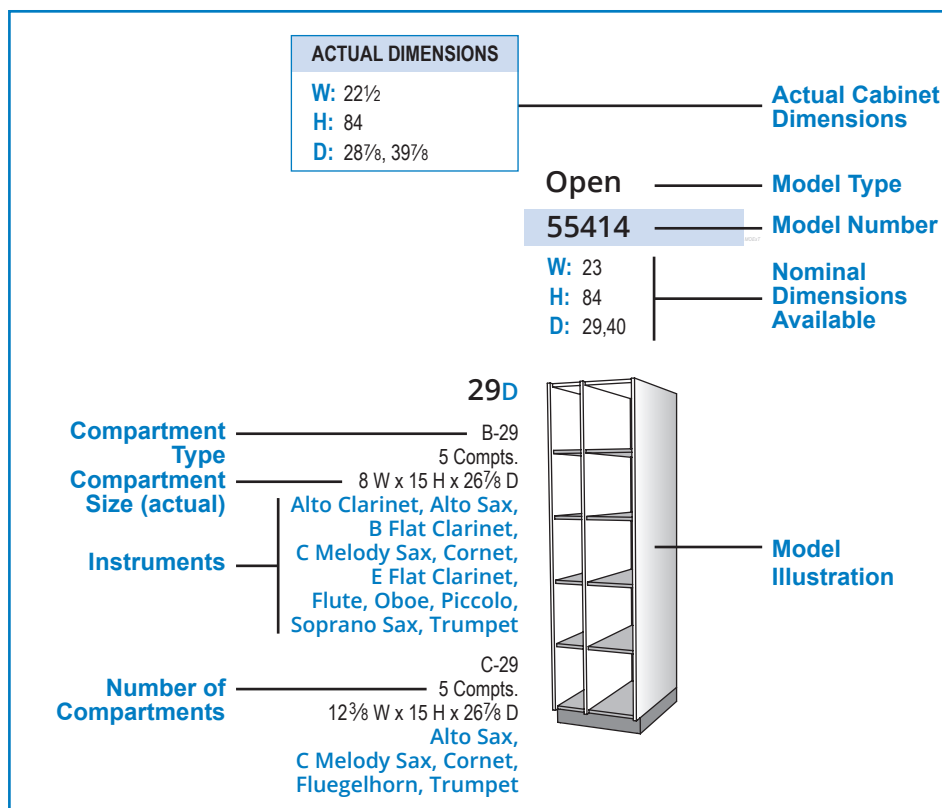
ACTUAL DIMENSIONS

W: 22½
H: 84
D: 28⅞, 39⅞

Actual Cabinet Dimensions

Open

Model Type

55414

Model Number

W: 23
H: 84
D: 29,40

Nominal Dimensions Available

29D

Compartment Type

B-29
5 Compts.

Compartment Size (actual)

8 W x 15 H x 26⅞ D

Instruments

Alto Clarinet, Alto Sax, B Flat Clarinet, C Melody Sax, Cornet, E Flat Clarinet, Flute, Oboe, Piccolo, Soprano Sax, Trumpet

Model Illustration

C-29

Number of Compartments

5 Compts.
12⅜ W x 15 H x 26⅞ D
Alto Sax, C Melody Sax, Cornet, Fluegelhorn, Trumpet